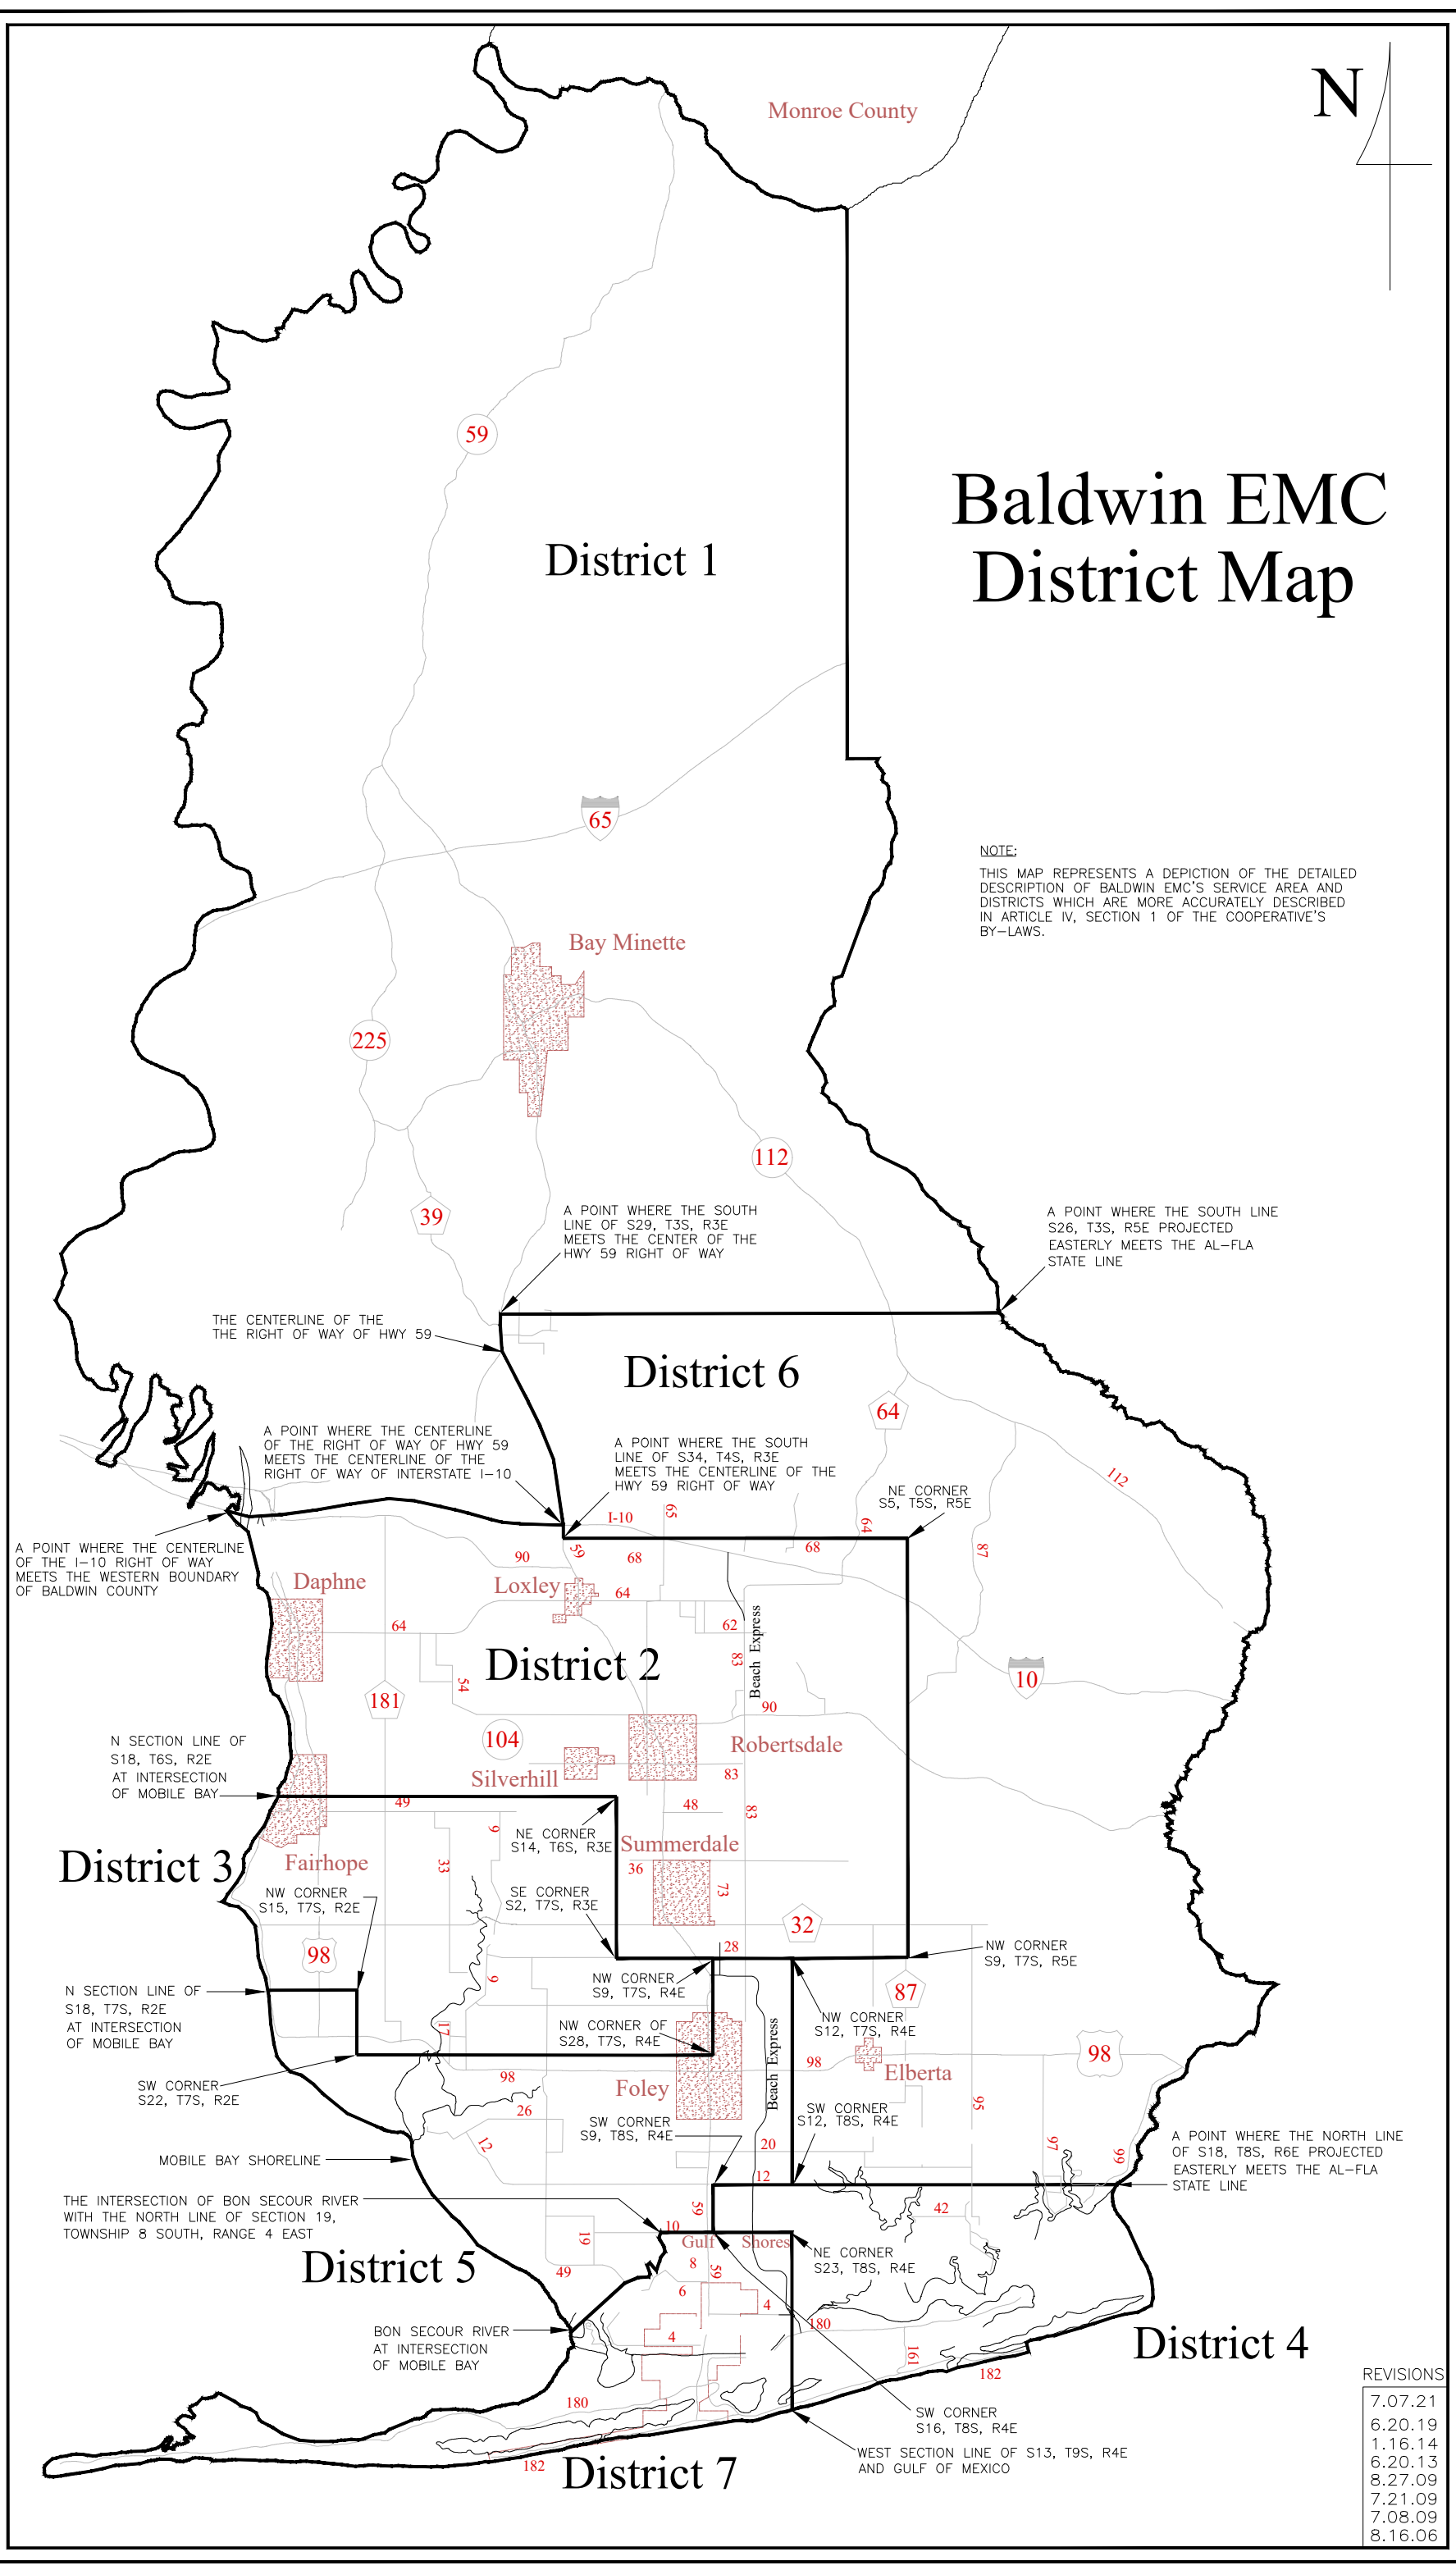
N

Monroe County

Baldwin EMC
District Map

NOTE:
THIS MAP REPRESENTS A DEPICTION OF THE DETAILED DESCRIPTION OF BALDWIN EMC'S SERVICE AREA AND DISTRICTS WHICH ARE MORE ACCURATELY DESCRIBED IN ARTICLE IV, SECTION 1 OF THE COOPERATIVE'S BY-LAWS.

District 1

59

65

Bay Minette

225

112

39

A POINT WHERE THE SOUTH LINE OF S29, T3S, R3E MEETS THE CENTER OF THE HWY 59 RIGHT OF WAY

A POINT WHERE THE SOUTH LINE S26, T3S, R5E PROJECTED EASTERLY MEETS THE AL-FLA STATE LINE

THE CENTERLINE OF THE THE RIGHT OF WAY OF HWY 59

District 6

64

A POINT WHERE THE CENTERLINE OF THE RIGHT OF WAY OF HWY 59 MEETS THE CENTERLINE OF THE RIGHT OF WAY OF INTERSTATE I-10

A POINT WHERE THE SOUTH LINE OF S34, T4S, R3E MEETS THE CENTERLINE OF THE HWY 59 RIGHT OF WAY

112

NE CORNER S5, T5S, R5E

A POINT WHERE THE CENTERLINE OF THE I-10 RIGHT OF WAY MEETS THE WESTERN BOUNDARY OF BALDWIN COUNTY

I-10
65
64
68
90
59
68
87
Daphne
Loxley
64
64
62
District 2
83
Beach Express
10
54
181
90
104
Robertsdale
N SECTION LINE OF S18, T6S, R2E AT INTERSECTION OF MOBILE BAY
Silverhill
83
49
48
83
9
NE CORNER S14, T6S, R3E
Summerdale
District 3
Fairhope
33
36
73
NW CORNER S15, T7S, R2E
SE CORNER S2, T7S, R3E
32
98
28
NW CORNER S9, T7S, R5E
9
NW CORNER S9, T7S, R4E
87
N SECTION LINE OF S18, T7S, R2E AT INTERSECTION OF MOBILE BAY
NW CORNER S12, T7S, R4E
17
NW CORNER OF S28, T7S, R4E
Beach Express
98
98
Elberta
98
SW CORNER S22, T7S, R2E
Foley
26
95
SW CORNER S9, T8S, R4E
SW CORNER S12, T8S, R4E
12
20
97
99
A POINT WHERE THE NORTH LINE OF S18, T8S, R6E PROJECTED EASTERLY MEETS THE AL-FLA STATE LINE
MOBILE BAY SHORELINE
12
THE INTERSECTION OF BON SECOUR RIVER WITH THE NORTH LINE OF SECTION 19, TOWNSHIP 8 SOUTH, RANGE 4 EAST
59
42
10
19
Gulf Shores
NE CORNER S23, T8S, R4E
District 5
8
49
59
6
4
180
BON SECOUR RIVER AT INTERSECTION OF MOBILE BAY
4
161
District 4
182
180
SW CORNER S16, T8S, R4E
WEST SECTION LINE OF S13, T9S, R4E AND GULF OF MEXICO
182
District 7

REVISIONS
7.07.21
6.20.19
1.16.14
6.20.13
8.27.09
7.21.09
7.08.09
8.16.06